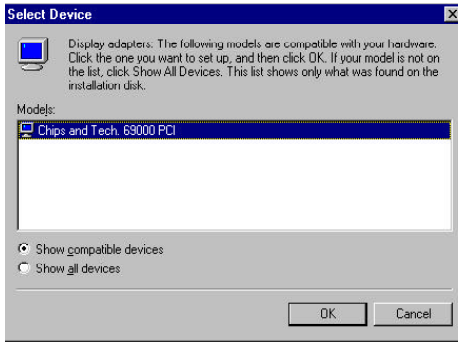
Select Device

Display adapters: The following models are compatible with your hardware. Click the one you want to set up, and then click OK. If your model is not on the list, click Show All Devices. This list shows only what was found on the installation disk.

Models:

Chips and Tech. 69000 PCI

Show compatible devices
Show all devices

OK
Cancel